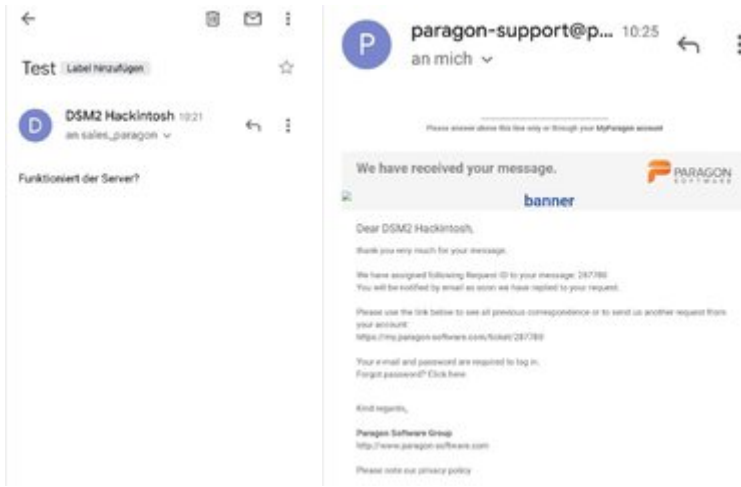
Test Label hinzufügen

D DSM2 Hackintosh 10:21
an sales_paragon

Funktioniert der Server?

P paragon-support@p... 10:25
an mich

Please answer above this line only or through your MyParagon account

We have received your message.

PARAGON SOFTWARE

banner

Dear DSM2 Hackintosh,

thank you very much for your message.

We have assigned following Request ID to your message: 287780
You will be notified by email as soon we have replied to your request.

Please use the link below to see all previous correspondence or to send us another request from your account:
https://my.paragon-software.com/ticket/287780

Your e-mail and password are required to log in.
Forgot password? Click here

Kind regards,

Paragon Software Group
http://www.paragon-software.com

Please note our privacy policy